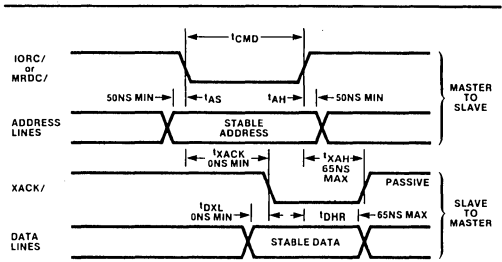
$t_{CMD}$

IORC/ or MRDC/

50NS MIN

$t_{AS}$

$t_{AH}$

50NS MIN

MASTER TO SLAVE

ADDRESS LINES

STABLE ADDRESS

$t_{XACK}$ 0NS MIN

$t_{XAH}$ 65NS MAX

XACK/

PASSIVE

$t_{DXL}$ 0NS MIN

$t_{DHR}$

65NS MAX

SLAVE TO MASTER

DATA LINES

STABLE DATA